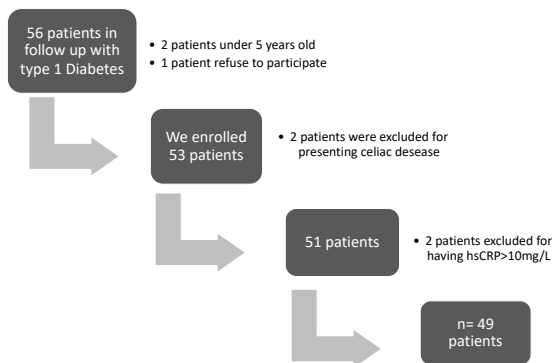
56 patients in follow up with type 1 Diabetes

• 2 patients under 5 years old
• 1 patient refuse to participate

We enrolled 53 patients

• 2 patients were excluded for presenting celiac desease

51 patients

• 2 patients excluded for having hsCRP>10mg/L

n= 49 patients